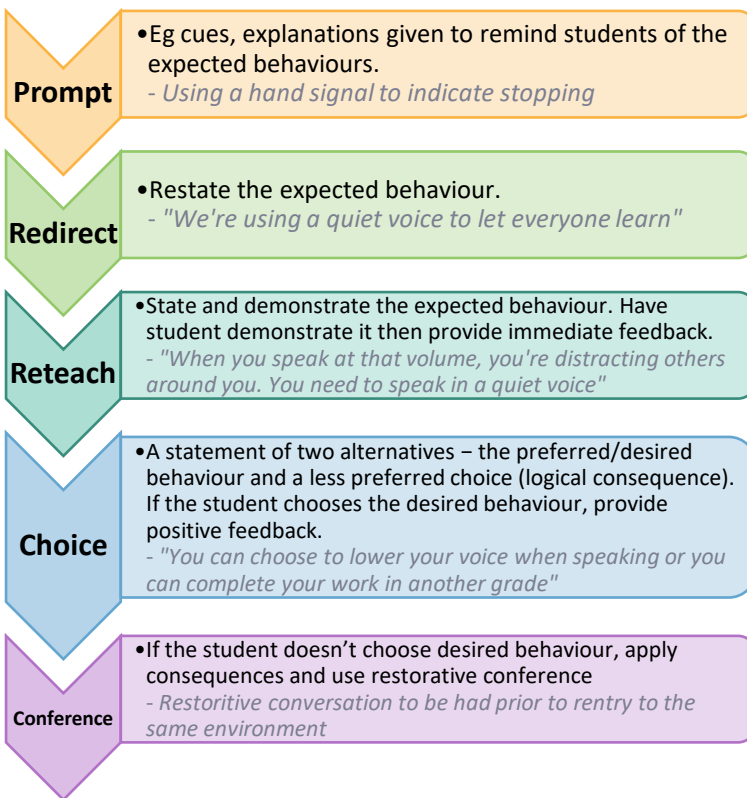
Prompt

•Eg cues, explanations given to remind students of the expected behaviours.
- Using a hand signal to indicate stopping

Redirect

•Restate the expected behaviour.
- "We're using a quiet voice to let everyone learn"

Reteach

•State and demonstrate the expected behaviour. Have student demonstrate it then provide immediate feedback.
- "When you speak at that volume, you're distracting others around you. You need to speak in a quiet voice"

Choice

•A statement of two alternatives – the preferred/desired behaviour and a less preferred choice (logical consequence). If the student chooses the desired behaviour, provide positive feedback.
- "You can choose to lower your voice when speaking or you can complete your work in another grade"

Conference

•If the student doesn't choose desired behaviour, apply consequences and use restorative conference
- Restoritive conversation to be had prior to rentry to the same environment